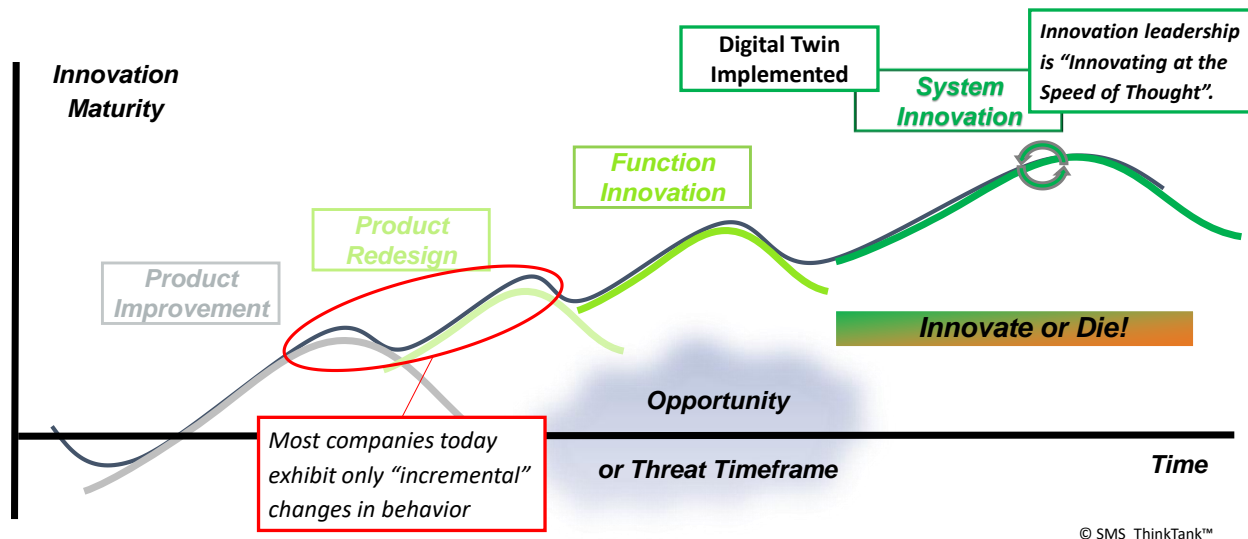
Innovation Maturity

Product Improvement

Product Redesign

Function Innovation

Digital Twin Implemented

System Innovation

Innovation leadership is "Innovating at the Speed of Thought".

Innovate or Die!

Opportunity or Threat Timeframe

Most companies today exhibit only "incremental" changes in behavior

Time

© SMS ThinkTank™